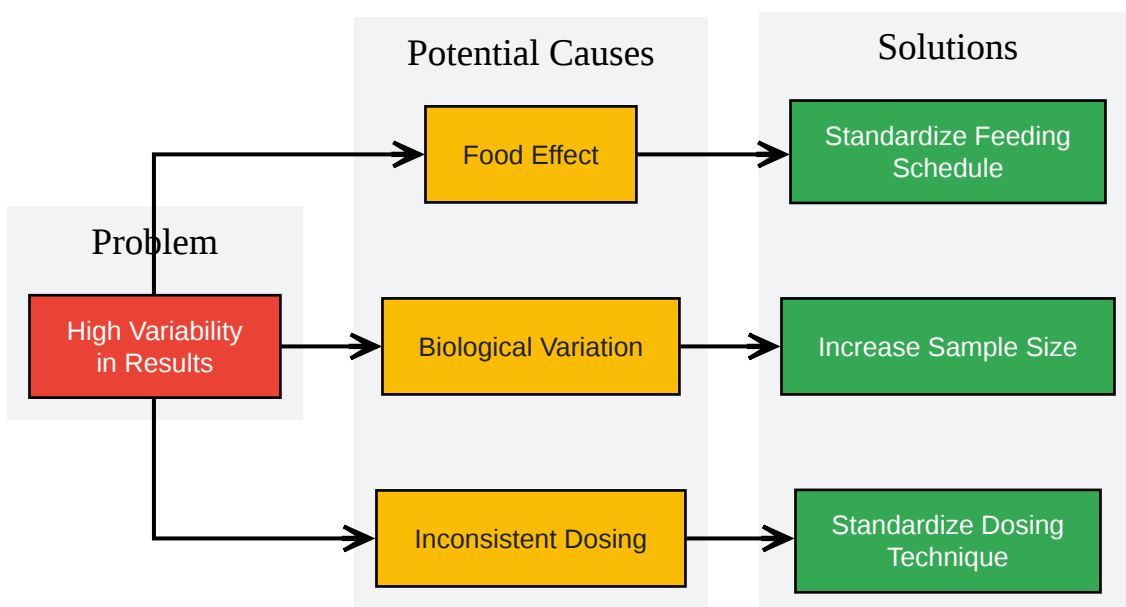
Problem

High Variability in Results

Potential Causes

Food Effect

Biological Variation

Inconsistent Dosing

Solutions

Standardize Feeding Schedule

Increase Sample Size

Standardize Dosing Technique